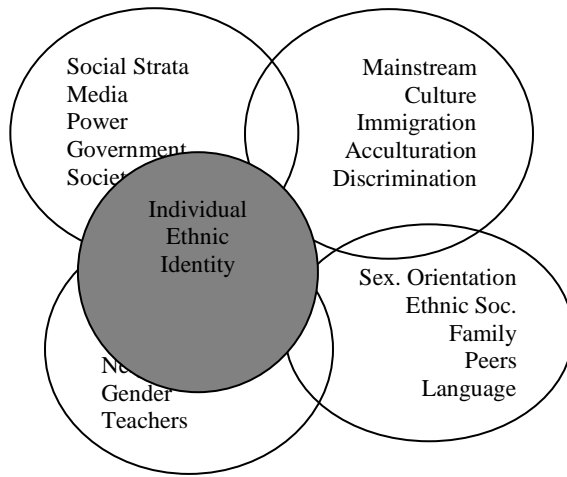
Social Strata
Media
Power
Government
Societ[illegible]

Mainstream
Culture
Immigration
Acculturation
Discrimination

Individual
Ethnic
Identity

Sex. Orientation
Ethnic Soc.
Family
Peers
Language

Ne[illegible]
Gender
Teachers